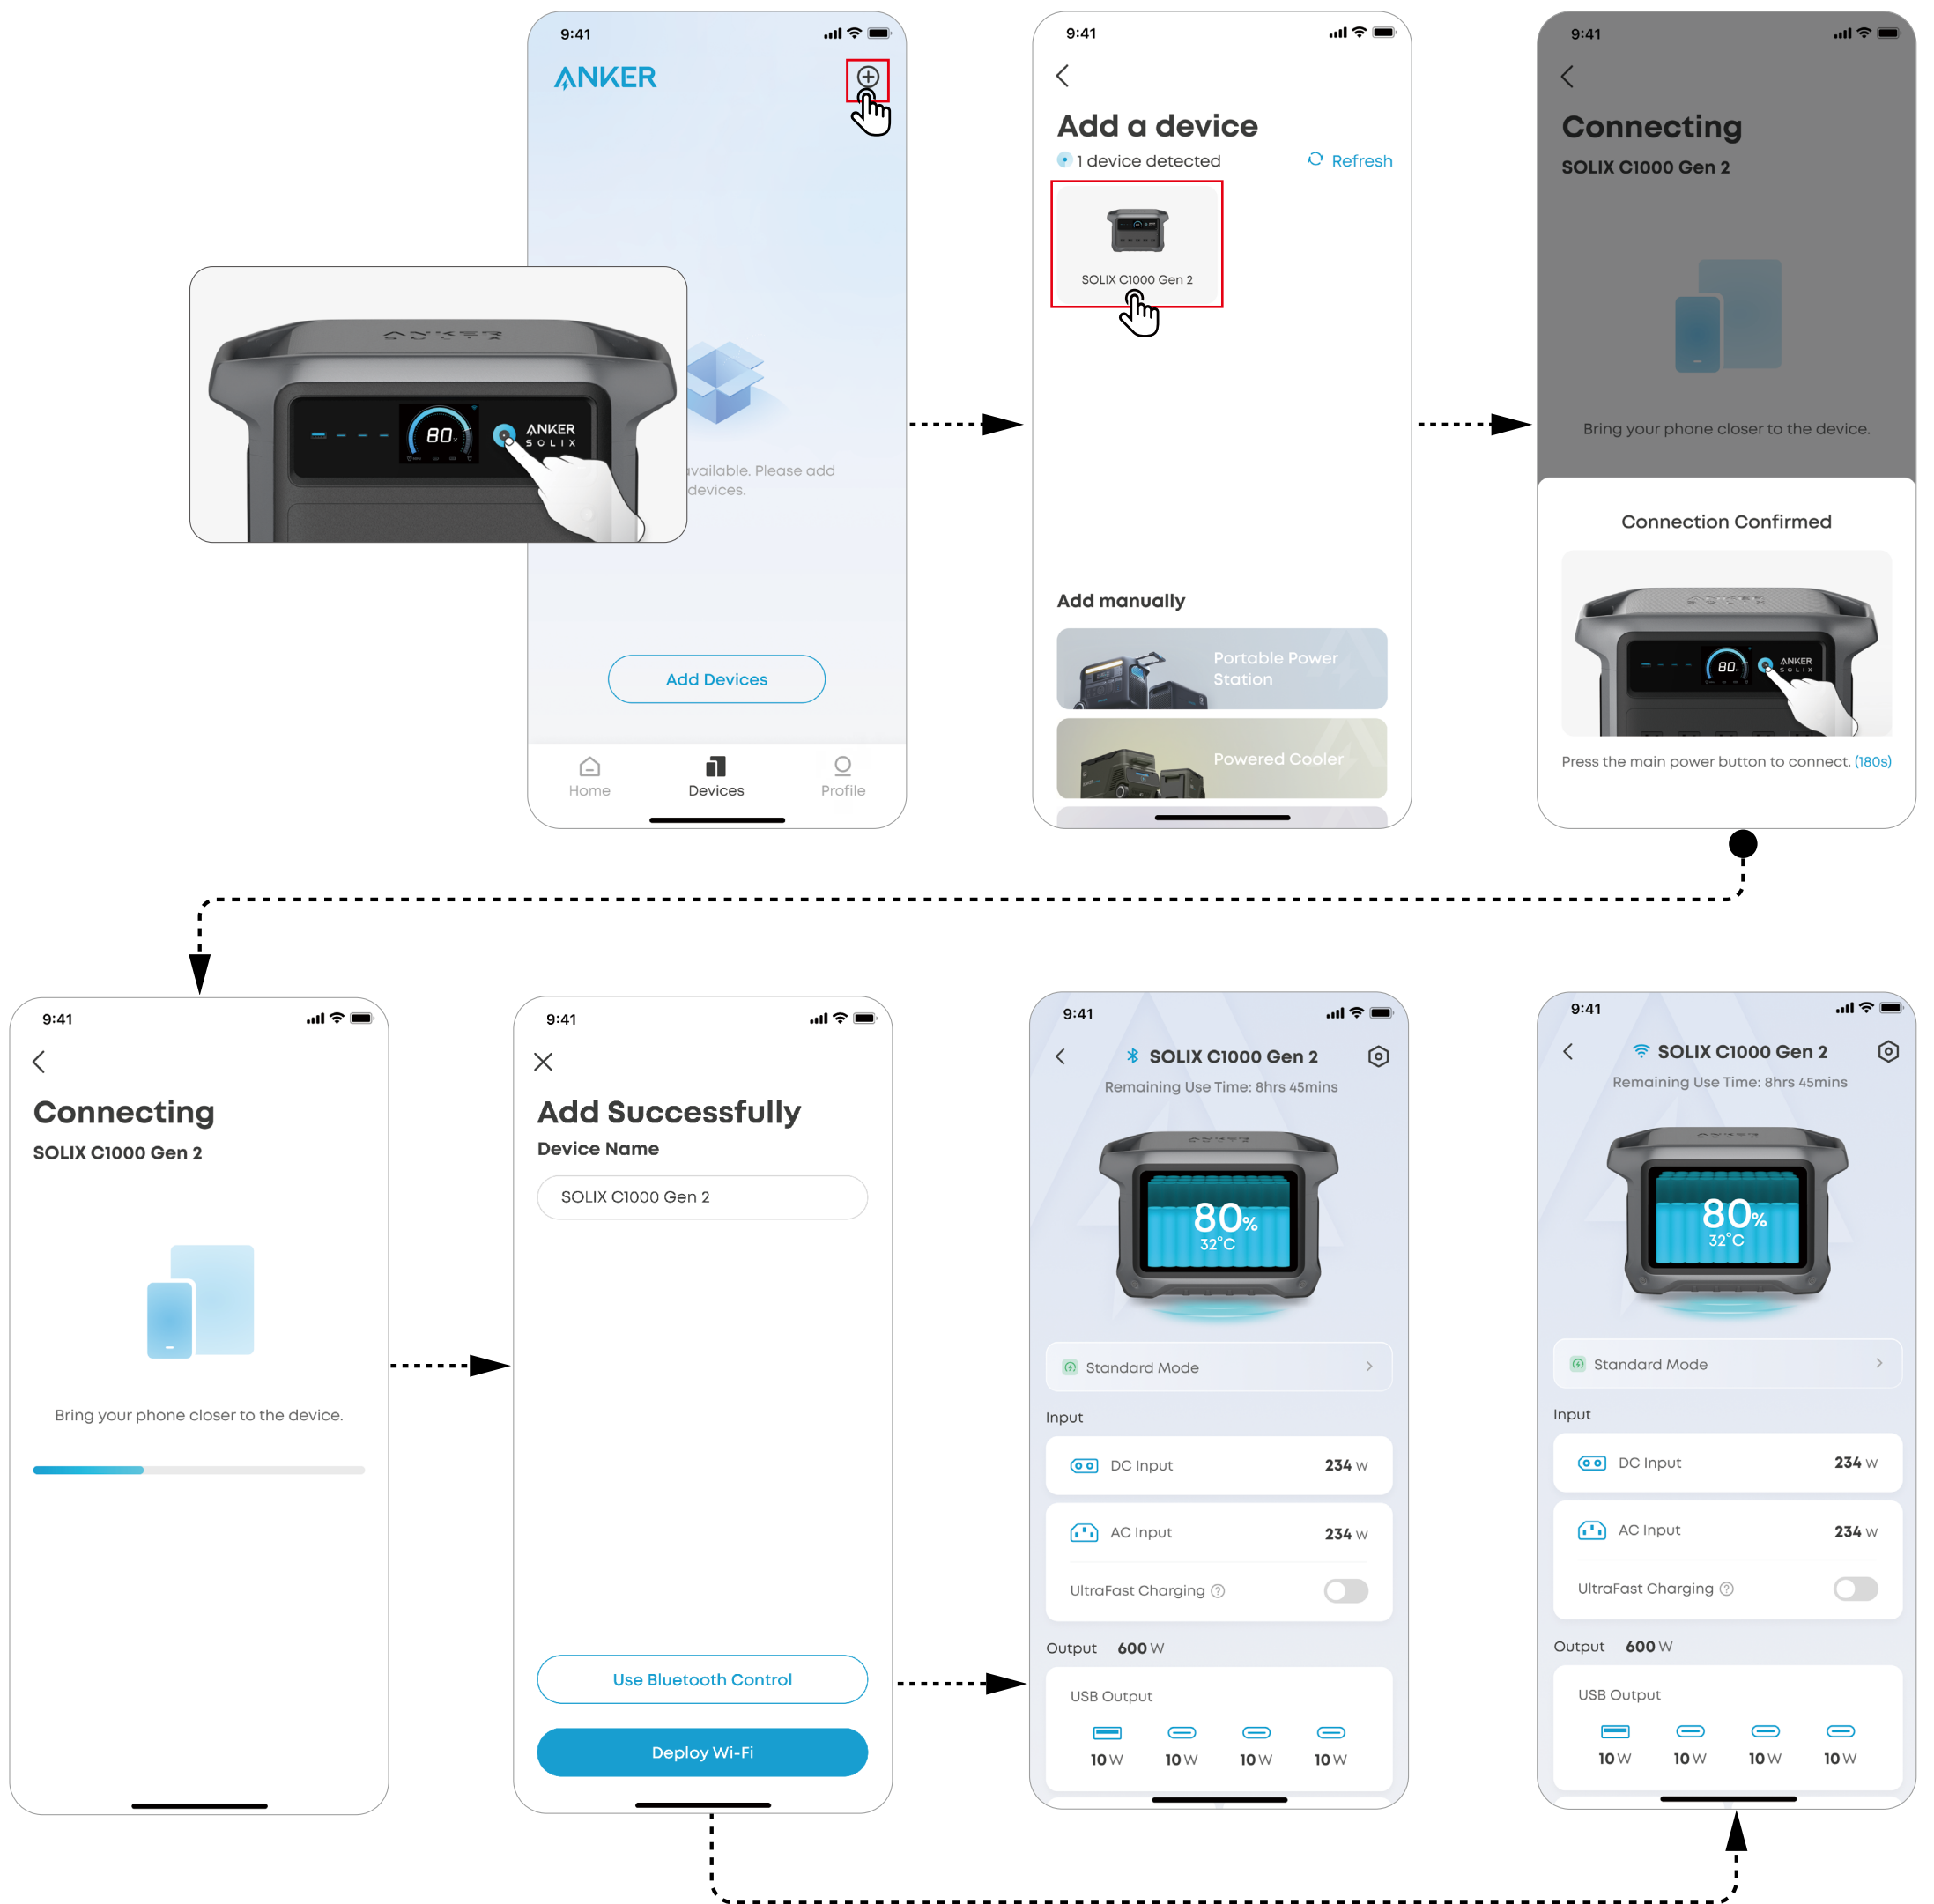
9:41

ANKER

ANKER SOLIX

80

vailable. Please add devices.

Add Devices

Home
Devices
Profile

9:41

Add a device

1 device detected
Refresh

SOLIX C1000 Gen 2

Add manually

Portable Power Station

Powered Cooler

9:41

Connecting

SOLIX C1000 Gen 2

Bring your phone closer to the device.

Connection Confirmed

Press the main power button to connect. (180s)

9:41

Connecting

SOLIX C1000 Gen 2

Bring your phone closer to the device.

9:41

Add Successfully

Device Name

SOLIX C1000 Gen 2

Use Bluetooth Control

Deploy Wi-Fi

9:41

SOLIX C1000 Gen 2

Remaining Use Time: 8hrs 45mins

80%
32°C

Standard Mode

Input

DC Input 234 W

AC Input 234 W

UltraFast Charging

Output 600 W

USB Output

10 W 10 W 10 W 10 W

9:41

SOLIX C1000 Gen 2

Remaining Use Time: 8hrs 45mins

80%
32°C

Standard Mode

Input

DC Input 234 W

AC Input 234 W

UltraFast Charging

Output 600 W

USB Output

10 W 10 W 10 W 10 W